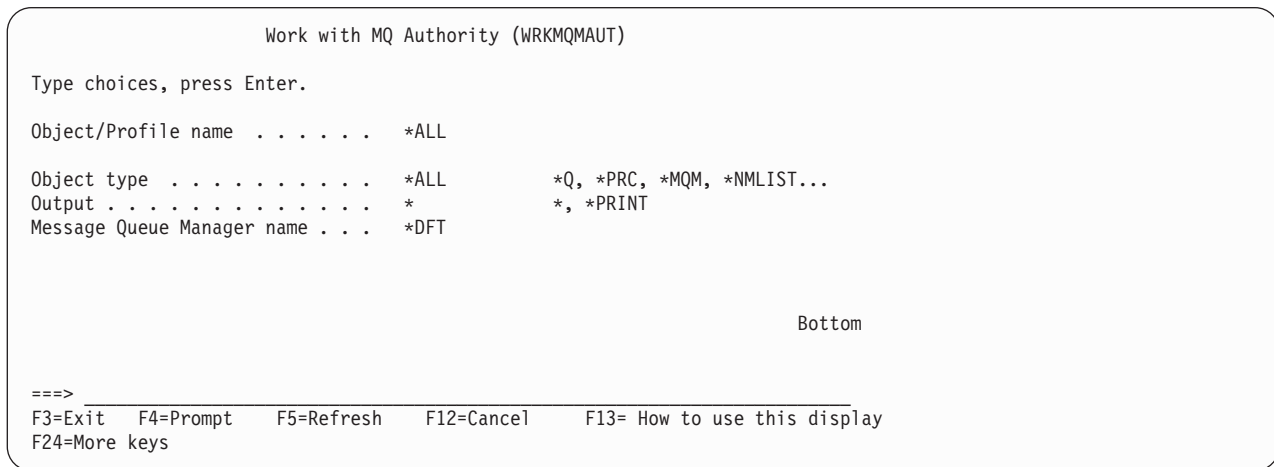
Work with MQ Authority (WRKMQMAUT)

Type choices, press Enter.

Object/Profile name . . . . . . . *ALL

Object type . . . . . . . . . . . *ALL *Q, *PRC, *MQM, *NMLIST...
Output . . . . . . . . . . . . . * *, *PRINT
Message Queue Manager name . . . *DFT

Bottom

===> ____________________________________________________________
F3=Exit F4=Prompt F5=Refresh F12=Cancel F13= How to use this display
F24=More keys